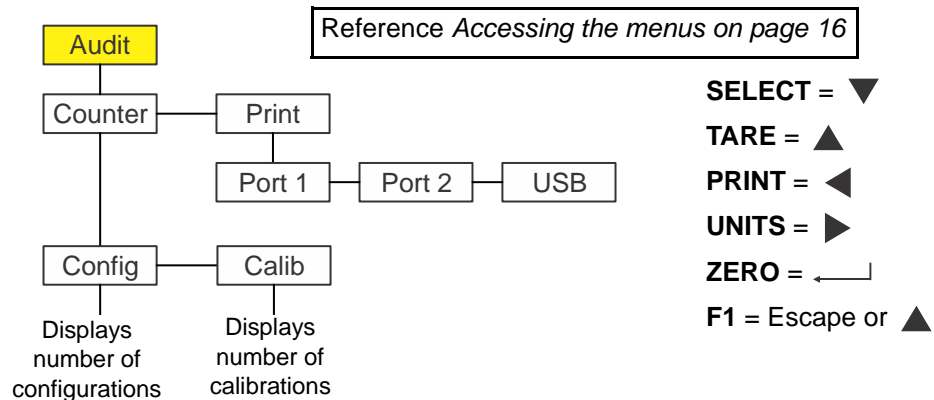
Reference *Accessing the menus on page 16*

Audit

Counter

Print

Port 1

Port 2

USB

Config

Calib

Displays number of configurations

Displays number of calibrations

**SELECT** = ▼

**TARE** = ▲

**PRINT** = ◀

**UNITS** = ▶

**ZERO** = ↵

**F1** = Escape or ▲